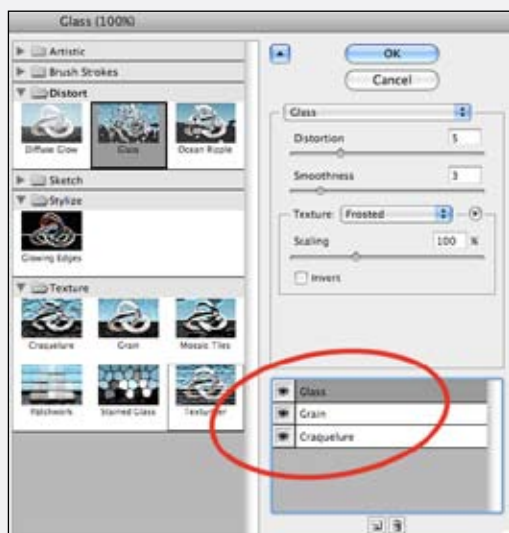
Glass (100%)

Artistic
Brush Strokes
Distort
Diffuse Glow
Glass
Ocean Ripple
Sketch
Stylize
Glowing Edges
Texture
Craquelure
Grain
Mosaic Tiles
Patchwork
Stained Glass
Texturizer

OK
Cancel

Glass
Distortion 5
Smoothness 3
Texture: Frosted
Scaling 100 %
Invert

Glass
Grain
Craquelure